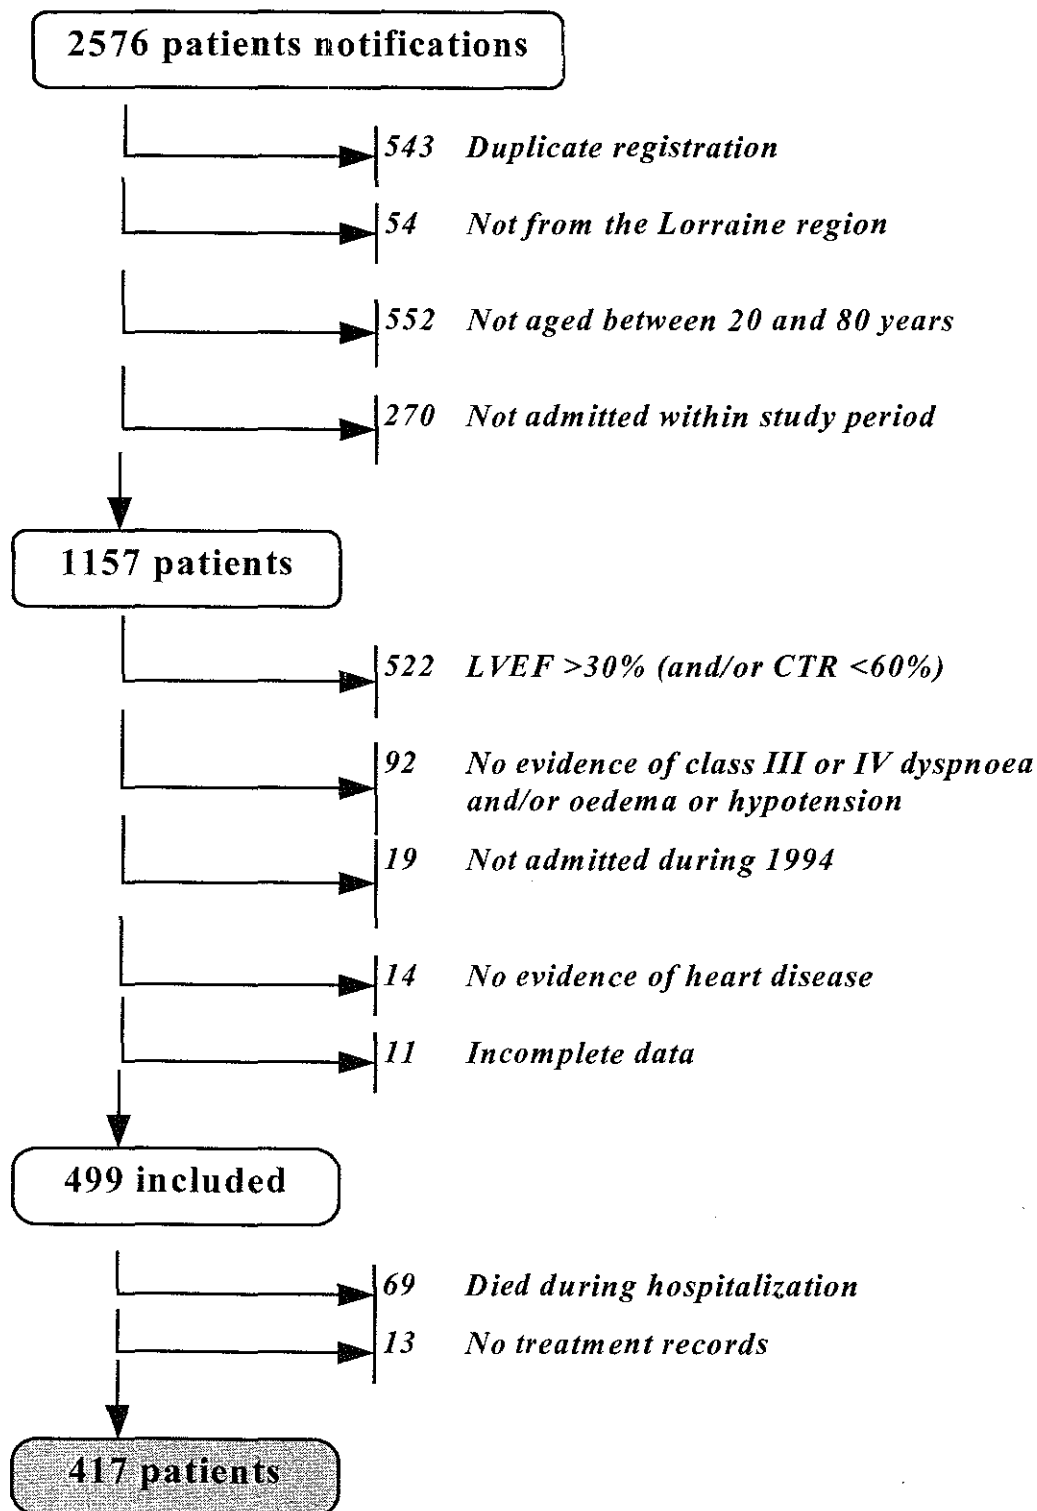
2576 patients notifications

543 Duplicate registration

54 Not from the Lorraine region

552 Not aged between 20 and 80 years

270 Not admitted within study period

1157 patients

522 LVEF >30% (and/or CTR <60%)

92 No evidence of class III or IV dyspnoea and/or oedema or hypotension

19 Not admitted during 1994

14 No evidence of heart disease

11 Incomplete data

499 included

69 Died during hospitalization

13 No treatment records

417 patients